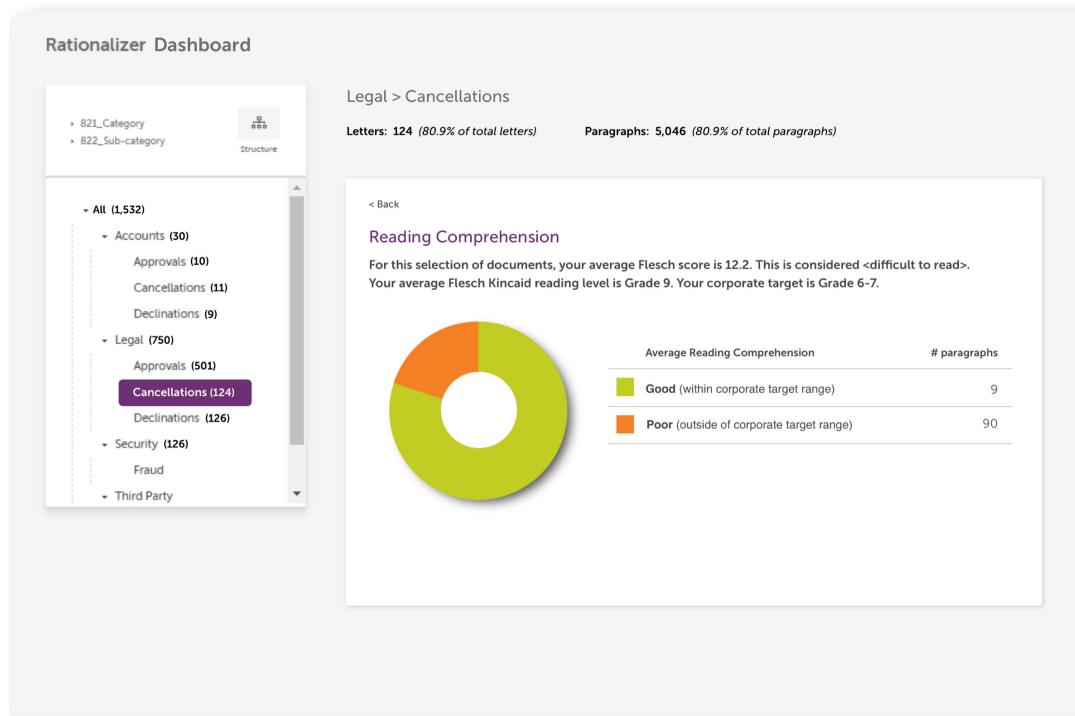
Rationalizer Dashboard

821_Category
822_Sub-category

Structure

All (1,532)
Accounts (30)
Approvals (10)
Cancellations (11)
Declinations (9)
Legal (750)
Approvals (501)
Cancellations (124)
Declinations (126)
Security (126)
Fraud
Third Party

Legal > Cancellations

Letters: 124 (80.9% of total letters)    Paragraphs: 5,046 (80.9% of total paragraphs)

< Back

Reading Comprehension

For this selection of documents, your average Flesch score is 12.2. This is considered <difficult to read>. Your average Flesch Kincaid reading level is Grade 9. Your corporate target is Grade 6-7.

| Average Reading Comprehension | # paragraphs |
|---|---|
| Good (within corporate target range) | 9 |
| Poor (outside of corporate target range) | 90 |